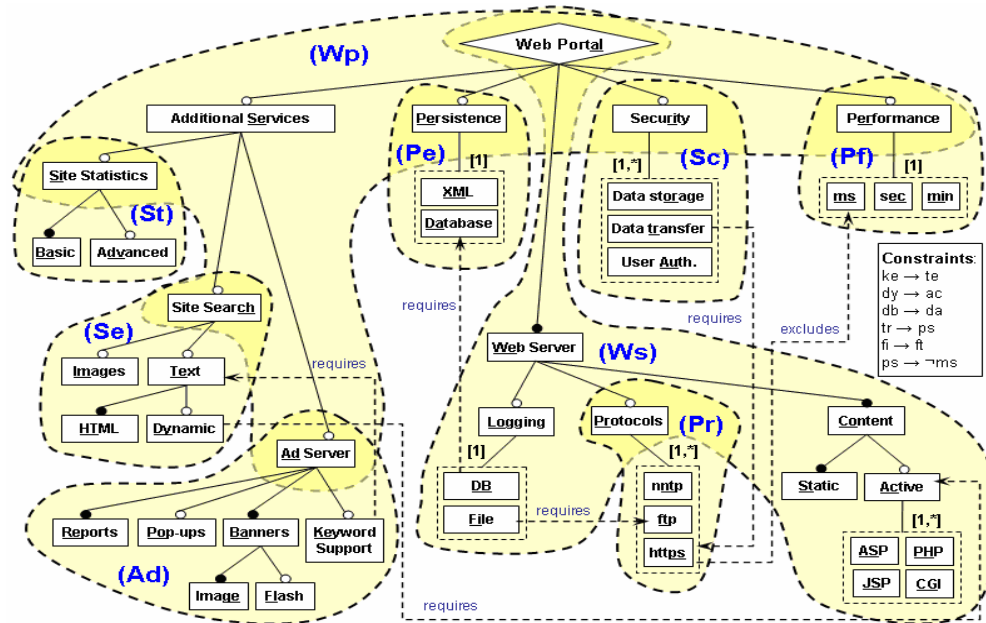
Web Portal

(Wp)

Additional Services

Persistence

Security

Performance

Site Statistics

(Pe)

[1]

XML

Database

[1,*]

(Sc)

Data storage

Data transfer

User Auth.

(Pf)

[1]

ms

sec

min

(St)

Basic

Advanced

Constraints:
ke → te
dy → ac
db → da
tr → ps
fi → ft
ps → ¬ms

Site Search

requires

requires

excludes

(Se)

Images

Text

requires

Web Server

(Ws)

HTML

Dynamic

Logging

Protocols

(Pr)

Content

Ad Server

[1]

[1,*]

DB

nntp

Static

Active

File

requires

ftp

[1,*]

Reports

Pop-ups

Banners

Keyword Support

https

ASP

PHP

(Ad)

JSP

CGI

Image

Flash

requires